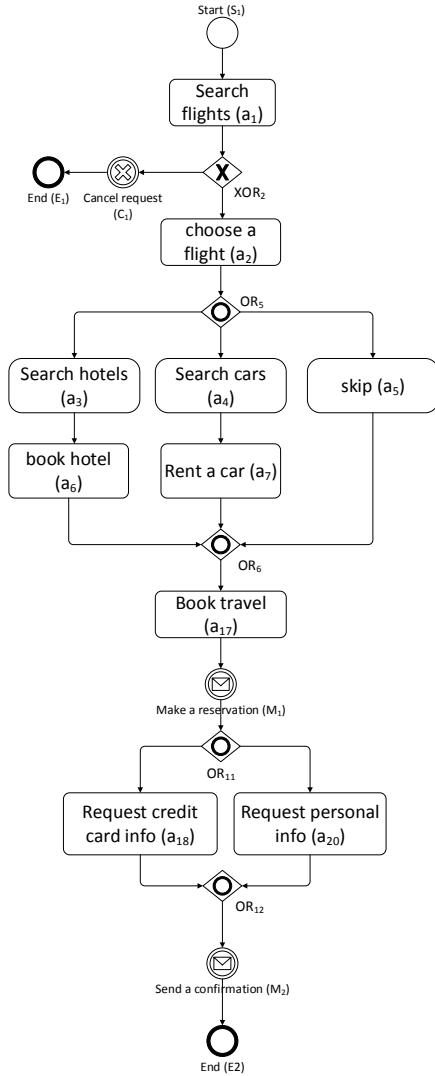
Start ($S_1$)

Search flights ($a_1$)

End ($E_1$)

Cancel request ($C_1$)

X

$XOR_2$

choose a flight ($a_2$)

$OR_5$

Search hotels ($a_3$)

Search cars ($a_4$)

skip ($a_5$)

book hotel ($a_6$)

Rent a car ($a_7$)

$OR_6$

Book travel ($a_{17}$)

Make a reservation ($M_1$)

$OR_{11}$

Request credit card info ($a_{18}$)

Request personal info ($a_{20}$)

$OR_{12}$

Send a confirmation ($M_2$)

End (E2)